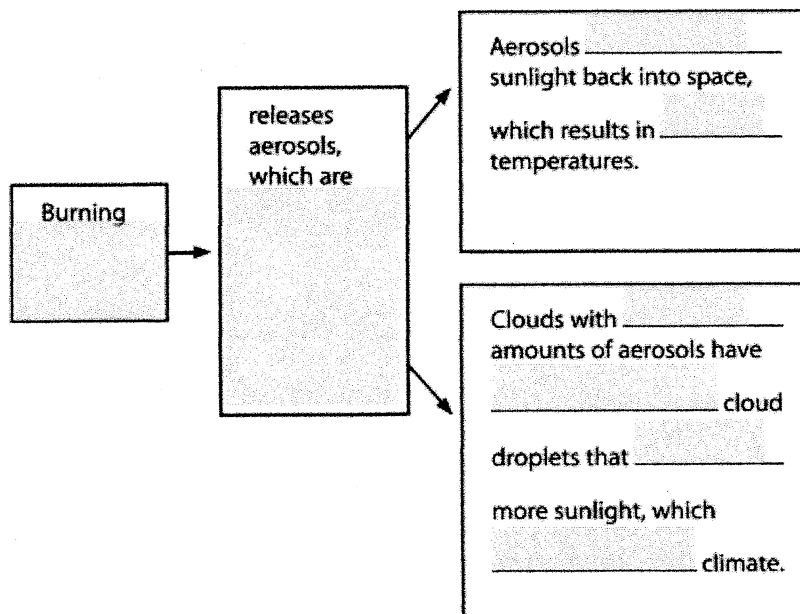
Burning

releases aerosols, which are

Aerosols ________ sunlight back into space, which results in ________ temperatures.

Clouds with ________ amounts of aerosols have ________ cloud droplets that ________ more sunlight, which ________ climate.